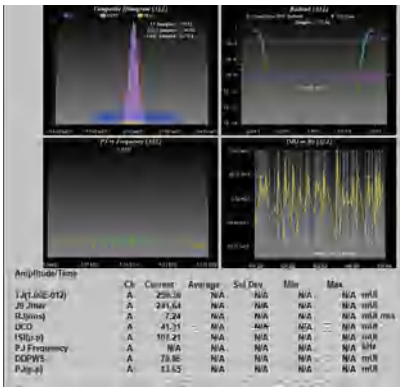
Composite Histogram (1/2)

Bathtub (1/2)

PJ vs Frequency (1/2)

DDJ vs Bit (1/2)

Amplitude/Time

| | Ch | Current | Average | Std Dev | Min | Max | |
|---|---|---|---|---|---|---|---|
| TJ(1.0E-012) | A | 259.38 | N/A | N/A | N/A | N/A | mUI |
| J0 Jmax | A | 241.54 | N/A | N/A | N/A | N/A | mUI |
| RJ(rms) | A | 7.24 | N/A | N/A | N/A | N/A | mUI rms |
| DCD | A | 41.31 | N/A | N/A | N/A | N/A | mUI |
| ISI(p-p) | A | 102.21 | N/A | N/A | N/A | N/A | mUI |
| PJ Frequency | A | N/A | N/A | N/A | N/A | N/A | kHz |
| DDPWS | A | 73.86 | N/A | N/A | N/A | N/A | mUI |
| PJ(p-p) | A | 13.65 | N/A | N/A | N/A | N/A | mUI |